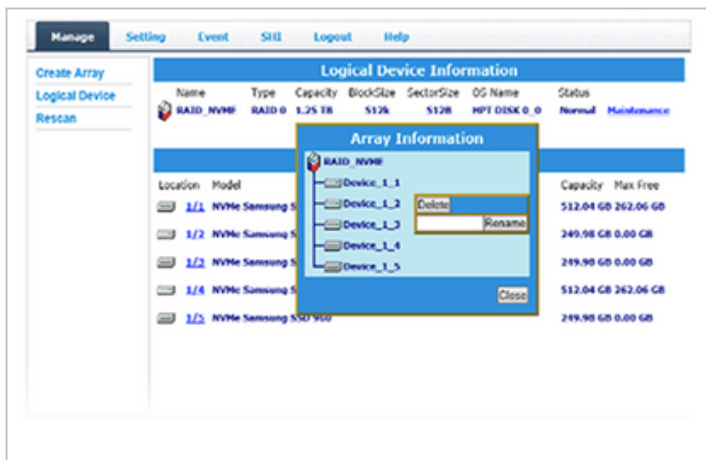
Manage Setting Event SHI Logout Help

Create Array
Logical Device
Rescan

Logical Device Information

| Name | Type | Capacity | BlockSize | SectorSize | OS Name | Status | |
|---|---|---|---|---|---|---|---|
| RAID_NVMF | RAID 0 | 1.25 TB | 512k | 512B | HPT DISK 0_0 | Normal | Maintenance |

Location Model

1/1 NVMe Samsung S
1/2 NVMe Samsung S
1/3 NVMe Samsung S
1/4 NVMe Samsung S
1/5 NVMe Samsung SSD 960

Capacity Max Free
512.04 GB 262.06 GB
249.98 GB 0.00 GB
249.98 GB 0.00 GB
512.04 GB 262.06 GB
249.98 GB 0.00 GB

Array Information
RAID_NVMF
Device_1_1
Device_1_2
Device_1_3
Device_1_4
Device_1_5
Delete
Rename
Close